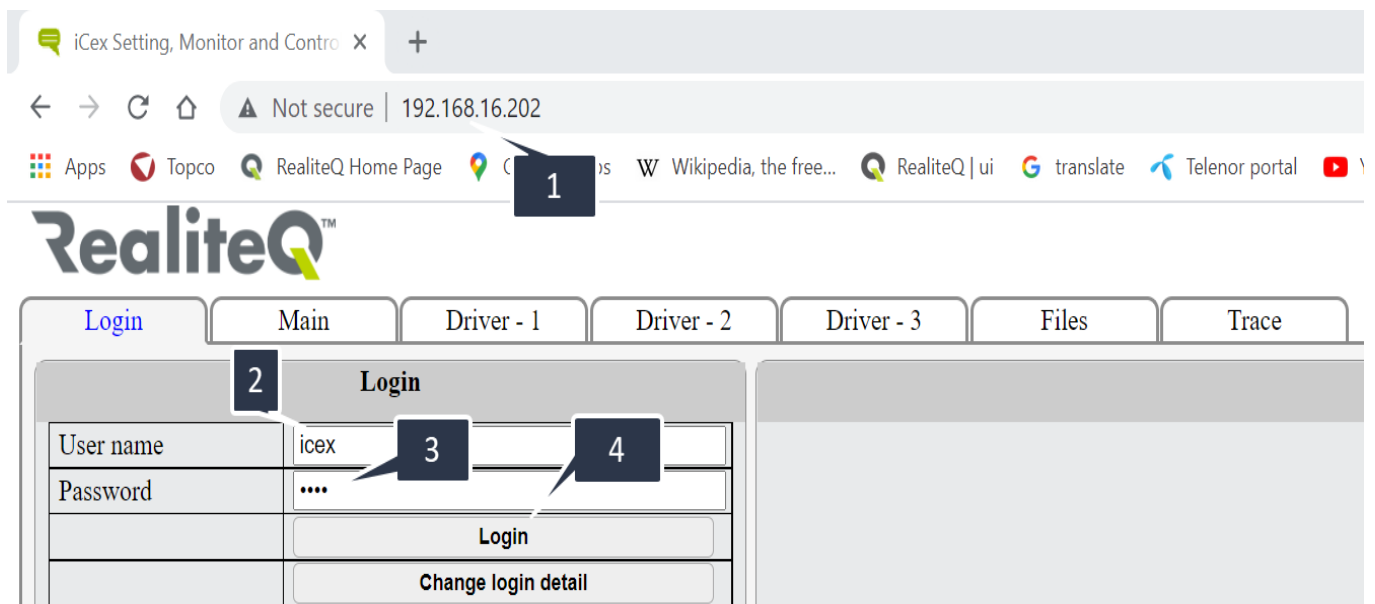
iCex Setting, Monitor and Contro ×  +

Not secure | 192.168.16.202

Apps  Topco  RealiteQ Home Page  G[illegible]ps  Wikipedia, the free...  RealiteQ | ui  translate  Telenor portal

1

RealiteQ™

| Login | Main | Driver - 1 | Driver - 2 | Driver - 3 | Files | Trace |
|---|---|---|---|---|---|---|

2

Login

3

4

| User name | icex |
|---|---|
| Password | •••• |
| | Login |
| | Change login detail |